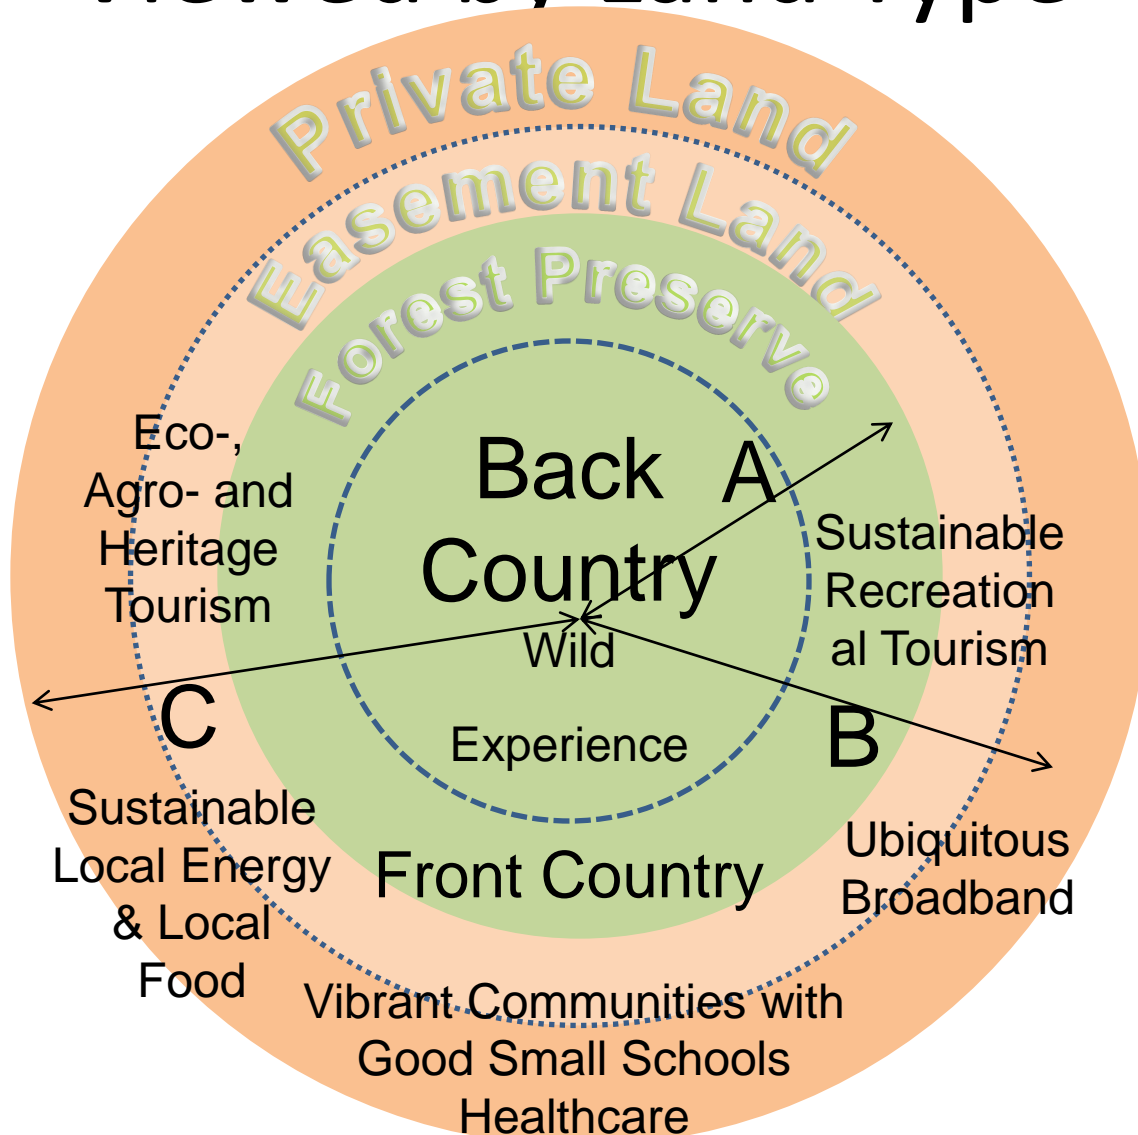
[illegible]

Private Land

Easement Land

Forest Preserve

Eco-, Agro- and Heritage Tourism

Back Country

A

Sustainable Recreational Tourism

Wild

Experience

C

B

Sustainable Local Energy & Local Food

Front Country

Ubiquitous Broadband

Vibrant Communities with Good Small Schools Healthcare